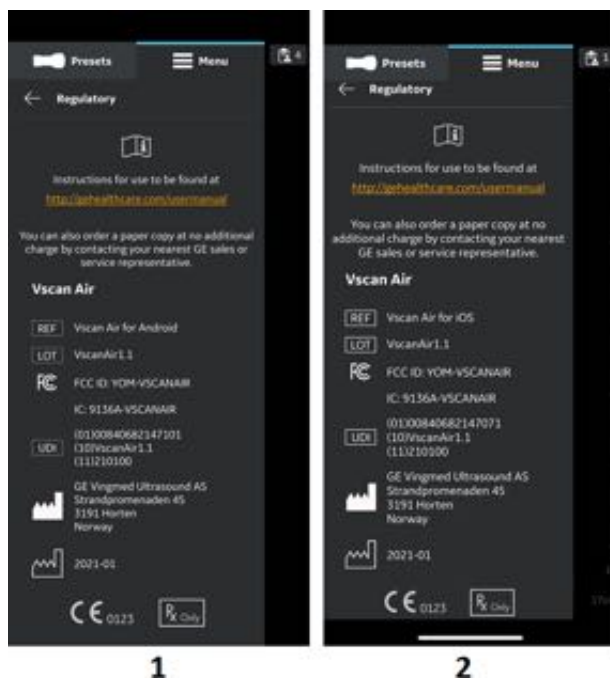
Presets Menu

← Regulatory

Instructions for use to be found at http://gehealthcare.com/usermanual

You can also order a paper copy at no additional charge by contacting your nearest GE sales or service representative.

Vscan Air

REF Vscan Air for Android

LOT VscanAir1.1

FCC ID: YOM-VSCANAIR

IC: 9136A-VSCANAIR

UDI (01)00840682147101 (10)VscanAir1.1 (11)210100

GE Vingmed Ultrasound AS Strandpromenaden 45 3191 Horten Norway

2021-01

CE 0123 Rx Only

1

Presets Menu

← Regulatory

Instructions for use to be found at http://gehealthcare.com/usermanual

You can also order a paper copy at no additional charge by contacting your nearest GE sales or service representative.

Vscan Air

REF Vscan Air for iOS

LOT VscanAir1.1

FCC ID: YOM-VSCANAIR

IC: 9136A-VSCANAIR

UDI (01)00840682147071 (10)VscanAir1.1 (11)210100

GE Vingmed Ultrasound AS Strandpromenaden 45 3191 Horten Norway

2021-01

CE 0123 Rx Only

2